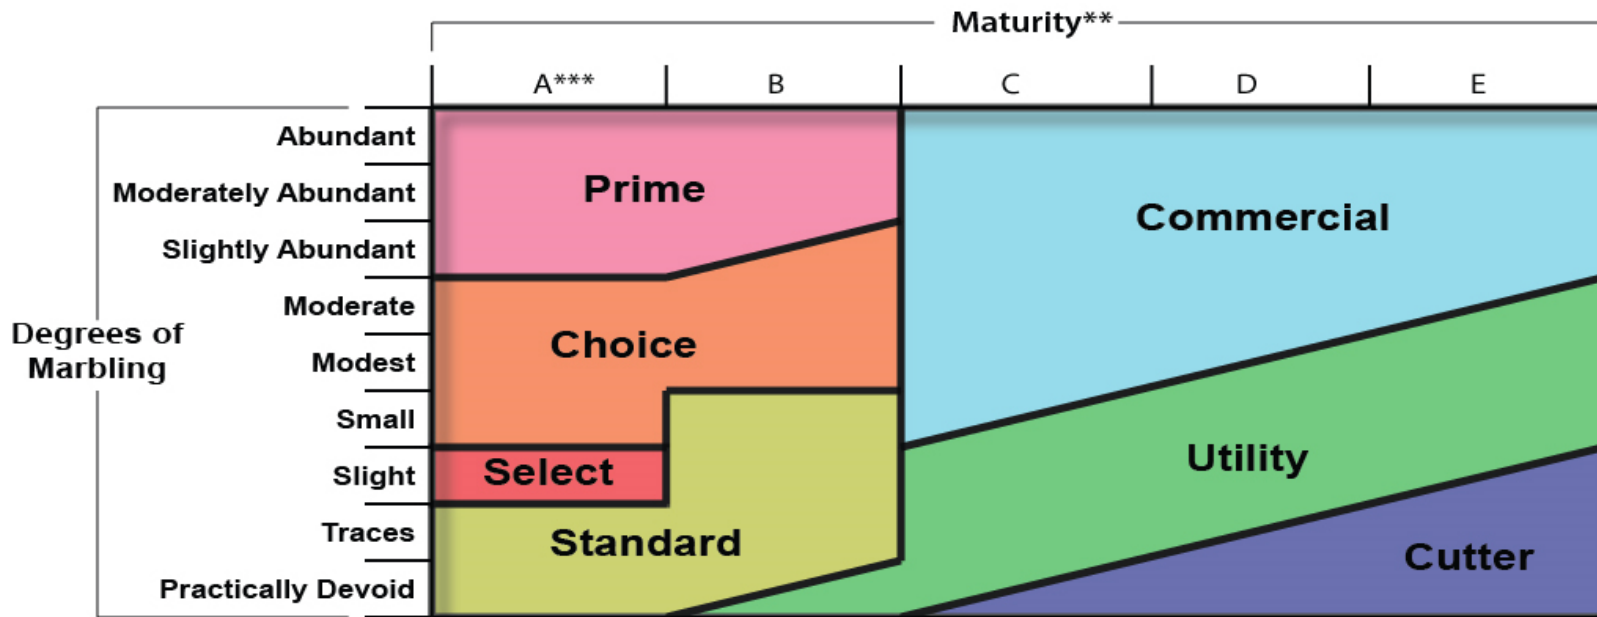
Maturity**

| | A*** | B | C | D | E |
|---|---|---|---|---|---|

Degrees of Marbling

Abundant
Moderately Abundant
Slightly Abundant
Moderate
Modest
Small
Slight
Traces
Practically Devoid

Prime
Choice
Select
Standard
Commercial
Utility
Cutter